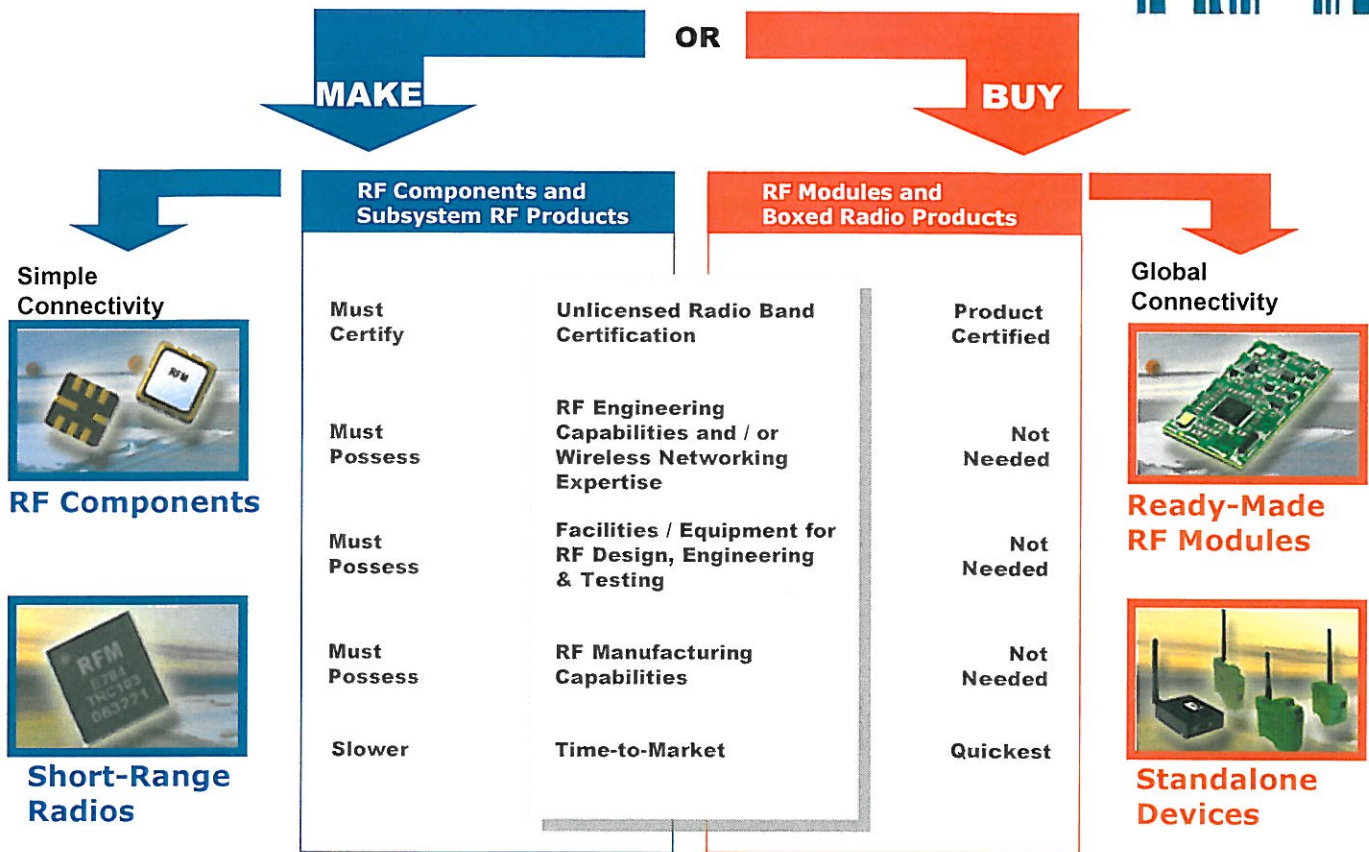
OR

MAKE

BUY

Simple Connectivity

RFM

RF Components

RFM
E764
TNC103
063221

Short-Range Radios

RF Components and Subsystem RF Products

RF Modules and Boxed Radio Products

| Must Certify | Unlicensed Radio Band Certification | Product Certified |
|---|---|---|
| Must Possess | RF Engineering Capabilities and / or Wireless Networking Expertise | Not Needed |
| Must Possess | Facilities / Equipment for RF Design, Engineering & Testing | Not Needed |
| Must Possess | RF Manufacturing Capabilities | Not Needed |
| Slower | Time-to-Market | Quickest |

Global Connectivity

Ready-Made RF Modules

Standalone Devices